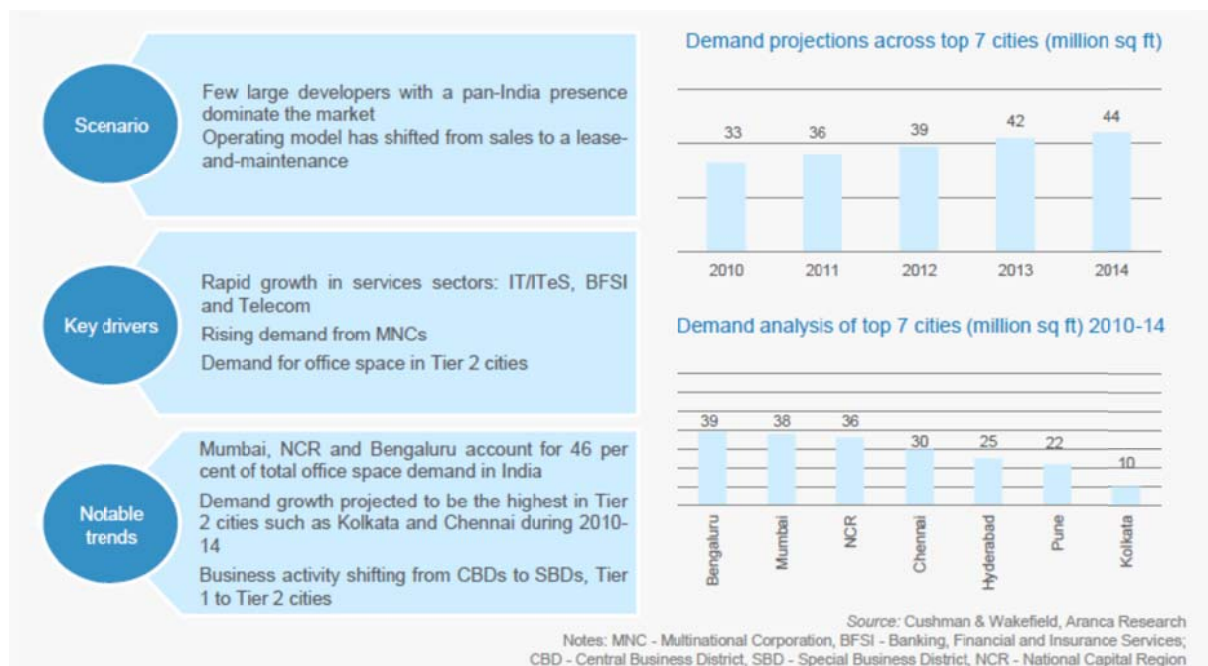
Scenario

Few large developers with a pan-India presence dominate the market

Operating model has shifted from sales to a lease-and-maintenance

Key drivers

Rapid growth in services sectors: IT/ITeS, BFSI and Telecom

Rising demand from MNCs

Demand for office space in Tier 2 cities

Notable trends

Mumbai, NCR and Bengaluru account for 46 per cent of total office space demand in India

Demand growth projected to be the highest in Tier 2 cities such as Kolkata and Chennai during 2010-14

Business activity shifting from CBDs to SBDs, Tier 1 to Tier 2 cities

Demand projections across top 7 cities (million sq ft)

| 2010 | 2011 | 2012 | 2013 | 2014 |
|---|---|---|---|---|
| 33 | 36 | 39 | 42 | 44 |

Demand analysis of top 7 cities (million sq ft) 2010-14

| Bengaluru | Mumbai | NCR | Chennai | Hyderabad | Pune | Kolkata |
|---|---|---|---|---|---|---|
| 39 | 38 | 36 | 30 | 25 | 22 | 10 |

Source: Cushman & Wakefield, Aranca Research

Notes: MNC - Multinational Corporation, BFSI - Banking, Financial and Insurance Services; CBD - Central Business District, SBD - Special Business District, NCR - National Capital Region